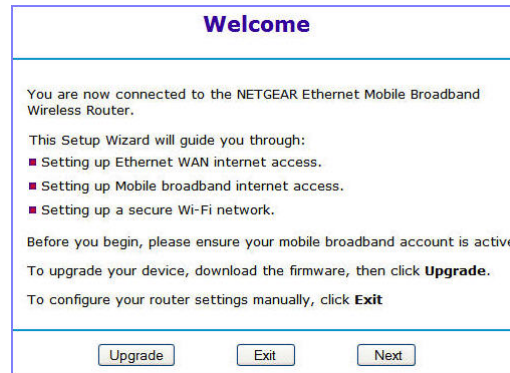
Welcome

You are now connected to the NETGEAR Ethernet Mobile Broadband Wireless Router.

This Setup Wizard will guide you through:

Setting up Ethernet WAN internet access.

Setting up Mobile broadband internet access.

Setting up a secure Wi-Fi network.

Before you begin, please ensure your mobile broadband account is activ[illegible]

To upgrade your device, download the firmware, then click **Upgrade**.

To configure your router settings manually, click **Exit**

Upgrade Exit Next